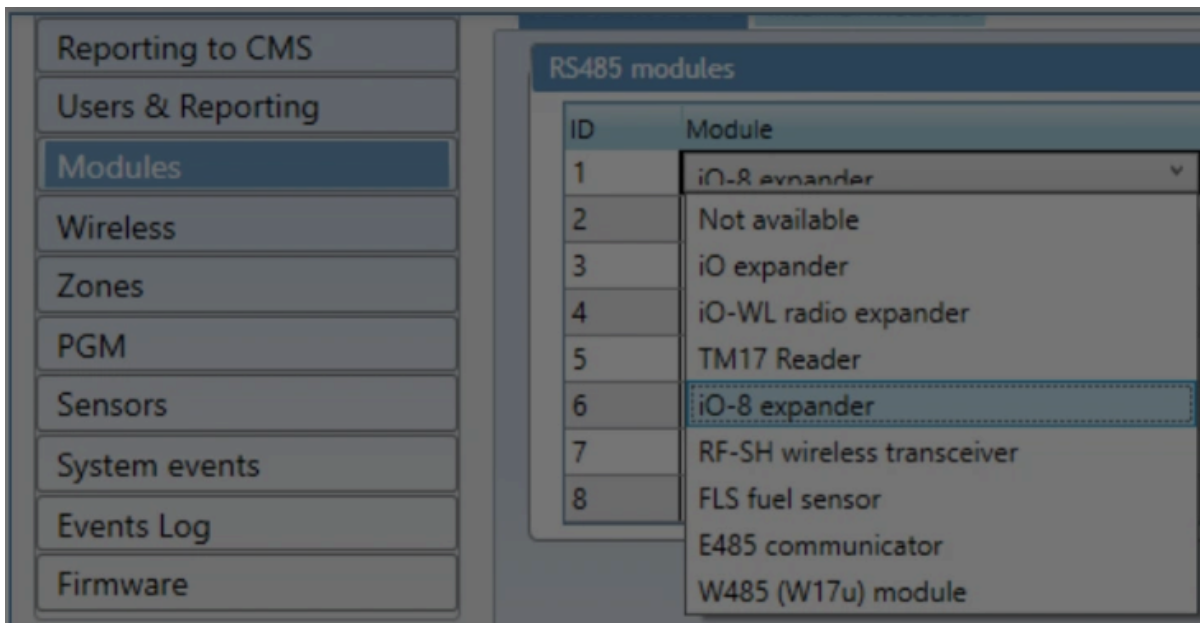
Reporting to CMS
Users & Reporting
Modules
Wireless
Zones
PGM
Sensors
System events
Events Log
Firmware

RS485 modules

| ID | Module |
|---|---|
| 1 | iO-8 expander |
| 2 | |
| 3 | |
| 4 | |
| 5 | |
| 6 | |
| 7 | |
| 8 | |

Not available
iO expander
iO-WL radio expander
TM17 Reader
iO-8 expander
RF-SH wireless transceiver
FLS fuel sensor
E485 communicator
W485 (W17u) module